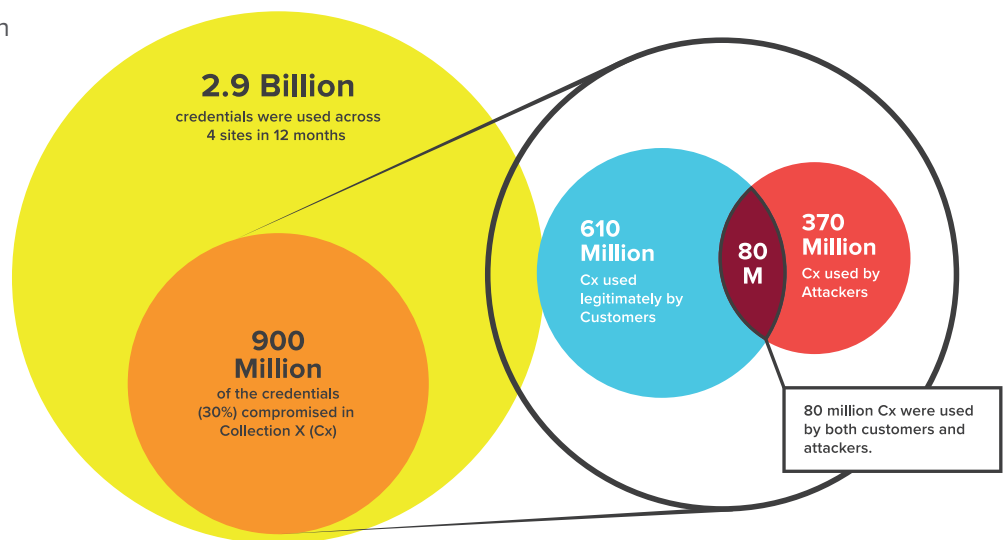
n

2.9 Billion
credentials were used across 4 sites in 12 months

900 Million
of the credentials (30%) compromised in Collection X (Cx)

610 Million
Cx used legitimately by Customers

80 M

370 Million
Cx used by Attackers

80 million Cx were used by both customers and attackers.